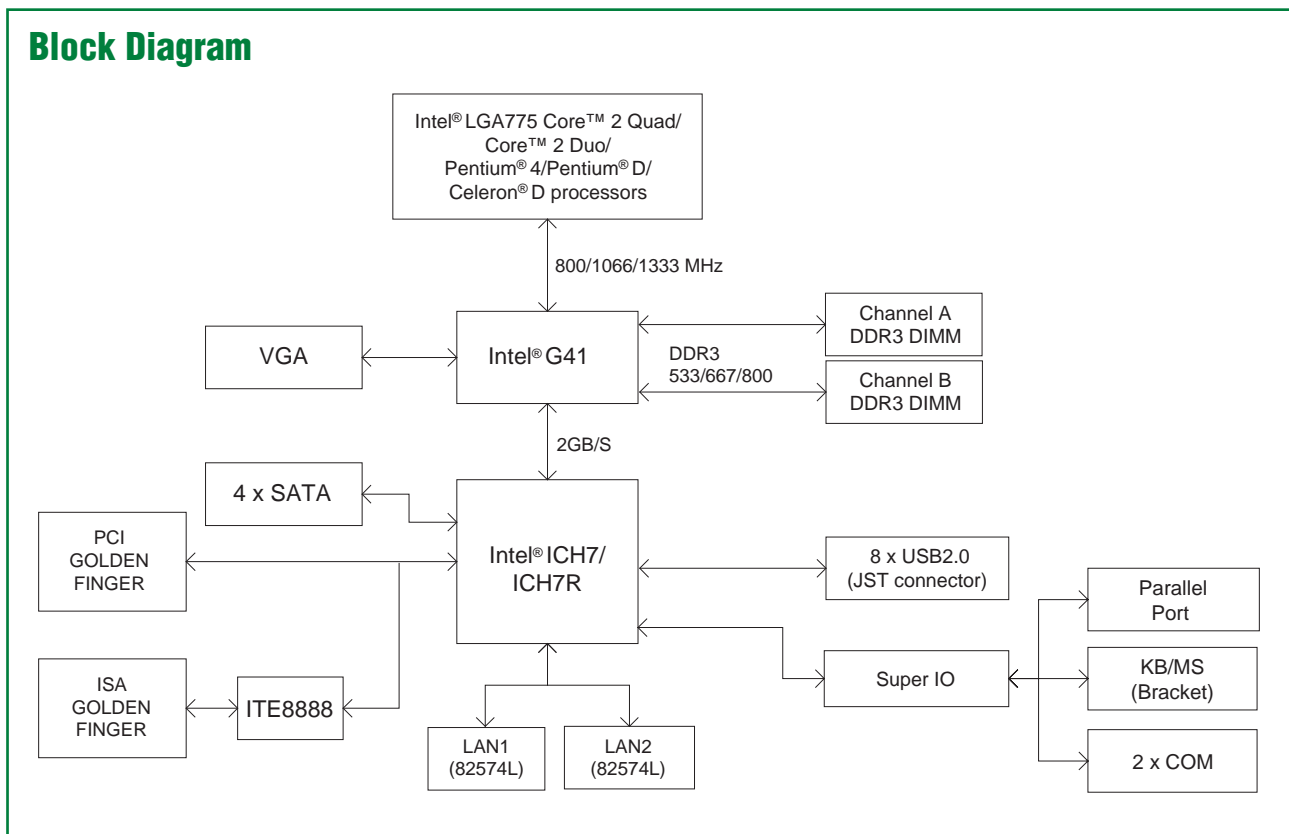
Block Diagram

Intel® LGA775 Core™ 2 Quad/ Core™ 2 Duo/ Pentium® 4/Pentium® D/ Celeron® D processors

800/1066/1333 MHz

VGA

Intel® G41

DDR3 533/667/800

Channel A DDR3 DIMM

Channel B DDR3 DIMM

2GB/S

4 x SATA

PCI GOLDEN FINGER

Intel® ICH7/ ICH7R

8 x USB2.0 (JST connector)

Parallel Port

ISA GOLDEN FINGER

ITE8888

Super IO

KB/MS (Bracket)

LAN1 (82574L)

LAN2 (82574L)

2 x COM